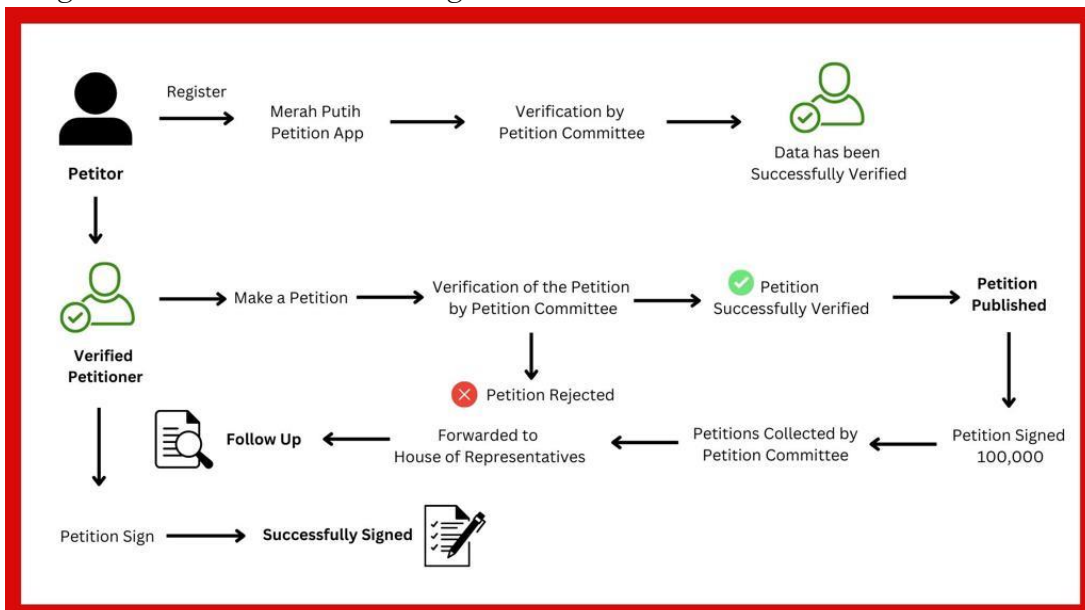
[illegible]

Petitor

Register

Merah Putih Petition App

Verification by Petition Committee

Data has been Successfully Verified

Verified Petitioner

Make a Petition

Verification of the Petition by Petition Committee

Petition Successfully Verified

Petition Published

Petition Rejected

Follow Up

Forwarded to House of Representatives

Petitions Collected by Petition Committee

Petition Signed 100,000

Petition Sign

Successfully Signed